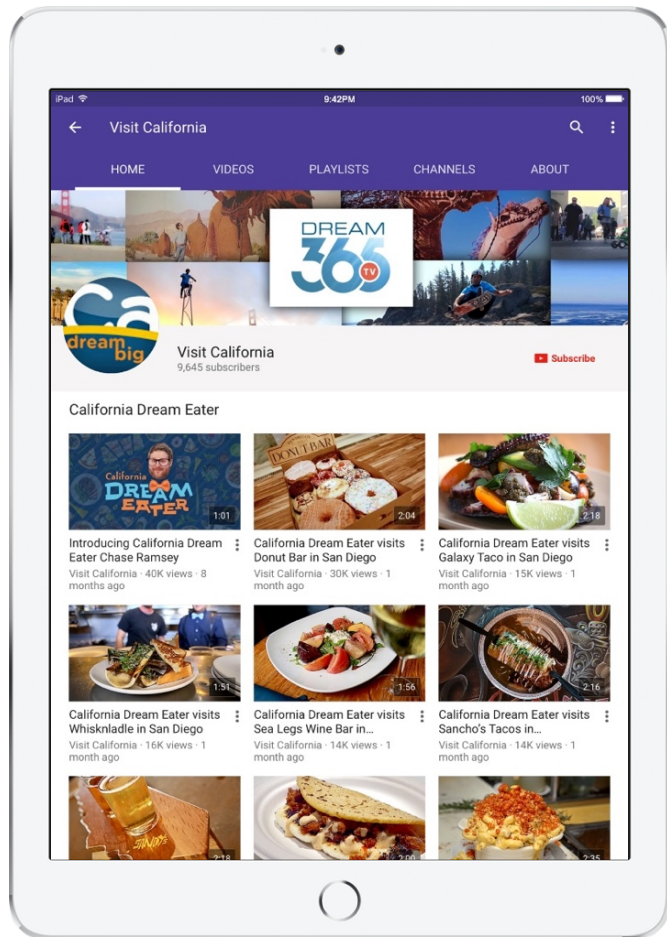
iPad 9:42PM 100%

Visit California

HOME VIDEOS PLAYLISTS CHANNELS ABOUT

DREAM 365 TV

ca dream big

Visit California
9,645 subscribers

Subscribe

California Dream Eater

California DREAM EATER 1:01
Introducing California Dream Eater Chase Ramsey
Visit California · 40K views · 8 months ago

DONUT BAR 2:04
California Dream Eater visits Donut Bar in San Diego
Visit California · 30K views · 1 month ago

2:18
California Dream Eater visits Galaxy Taco in San Diego
Visit California · 15K views · 1 month ago

1:51
California Dream Eater visits Whisknladle in San Diego
Visit California · 16K views · 1 month ago

1:56
California Dream Eater visits Sea Legs Wine Bar in...
Visit California · 14K views · 1 month ago

2:16
California Dream Eater visits Sancho's Tacos in...
Visit California · 14K views · 1 month ago

2:18

2:00

2:35